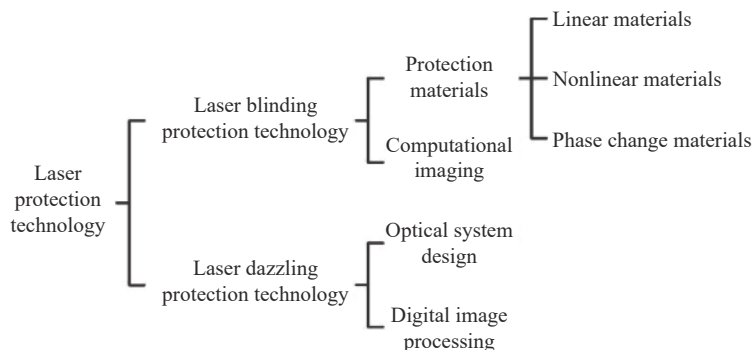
Laser protection technology

Laser blinding protection technology

Protection materials

Linear materials

Nonlinear materials

Phase change materials

Computational imaging

Laser dazzling protection technology

Optical system design

Digital image processing